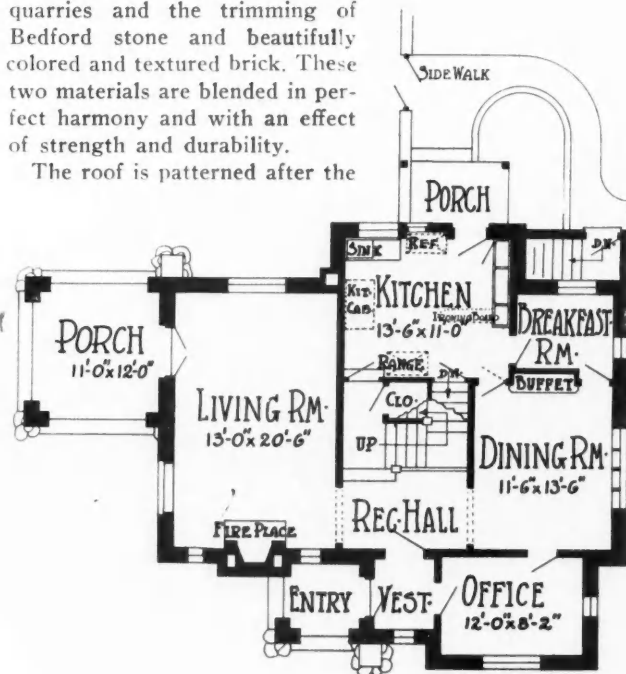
quarries and the trimming of Bedford stone and beautifully colored and textured brick. These two materials are blended in perfect harmony and with an effect of strength and durability.

The roof is patterned after the

SIDE WALK

PORCH

SINK REF.

DN

KIT. CAB.

KITCHEN
13'-6"x11-0

IRONING BOARD

BREAKFAST RM.

BUFFET

RANGE

DN

CLO.

UP

PORCH
11'-0"x12'-0"

LIVING RM.
13'-0"x20'-6"

DINING RM.
11'-6"x13'-6"

REC. HALL

FIRE PLACE

ENTRY

VEST.

OFFICE
12'-0"x8'-2"